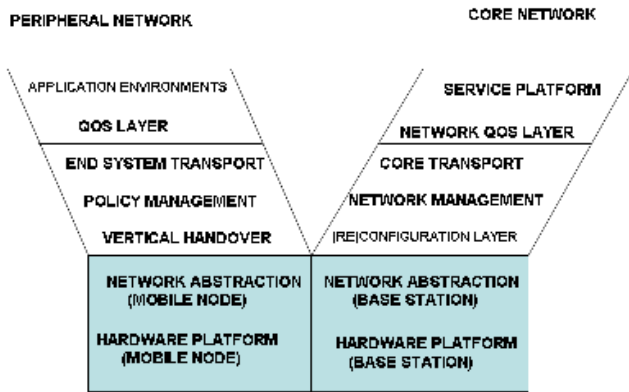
PERIPHERAL NETWORK

CORE NETWORK

APPLICATION ENVIRONMENTS

QOS LAYER

END SYSTEM TRANSPORT

POLICY MANAGEMENT

VERTICAL HANDOVER

SERVICE PLATFORM

NETWORK QOS LAYER

CORE TRANSPORT

NETWORK MANAGEMENT

(RE)CONFIGURATION LAYER

NETWORK ABSTRACTION (MOBILE NODE)

HARDWARE PLATFORM (MOBILE NODE)

NETWORK ABSTRACTION (BASE STATION)

HARDWARE PLATFORM (BASE STATION)